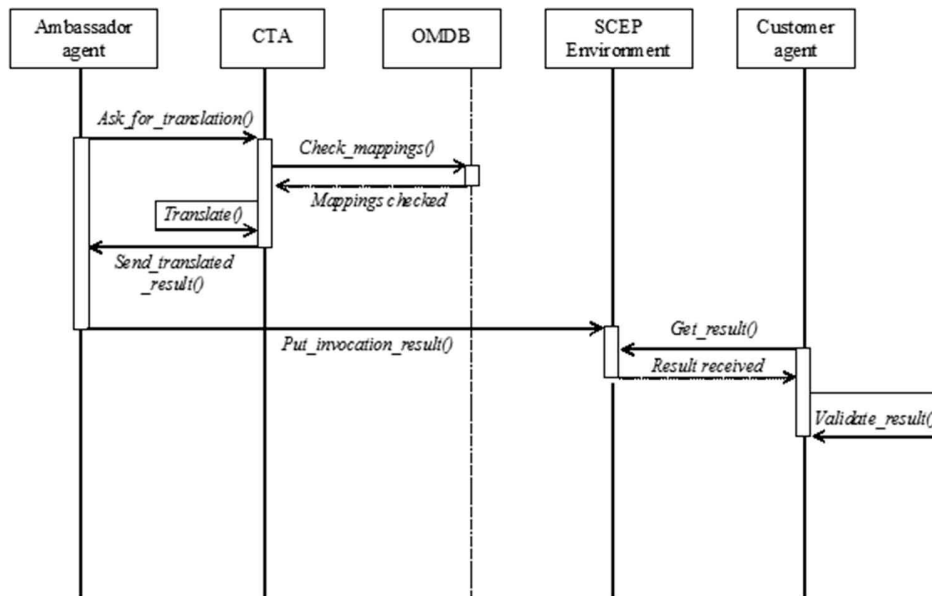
Ambassador agent

CTA

OMDB

SCEP Environment

Customer agent

Ask_for_translation()

Check_mappings()

Mappings checked

Translate()

Send_translated _result()

Put_invocation_result()

Get_result()

Result received

Validate_result(